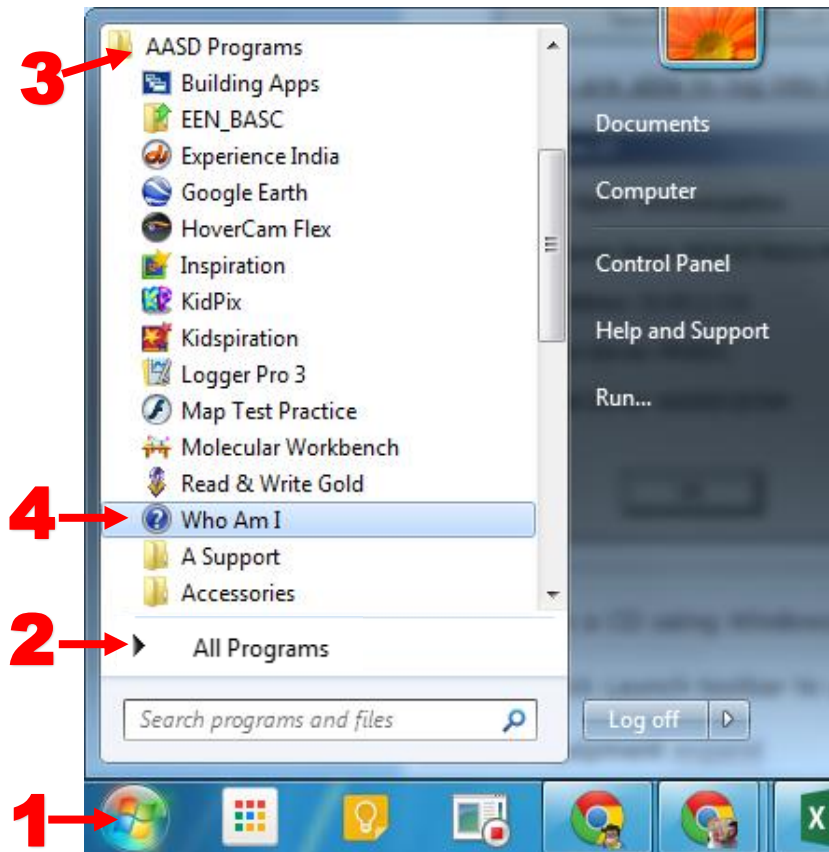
3
AASD Programs
Building Apps
EEN_BASC
Experience India
Google Earth
HoverCam Flex
Inspiration
KidPix
Kidspiration
Logger Pro 3
Map Test Practice
Molecular Workbench
Read & Write Gold
4
Who Am I
A Support
Accessories
2
All Programs
Search programs and files
Documents
Computer
Control Panel
Help and Support
Run...
Log off
1